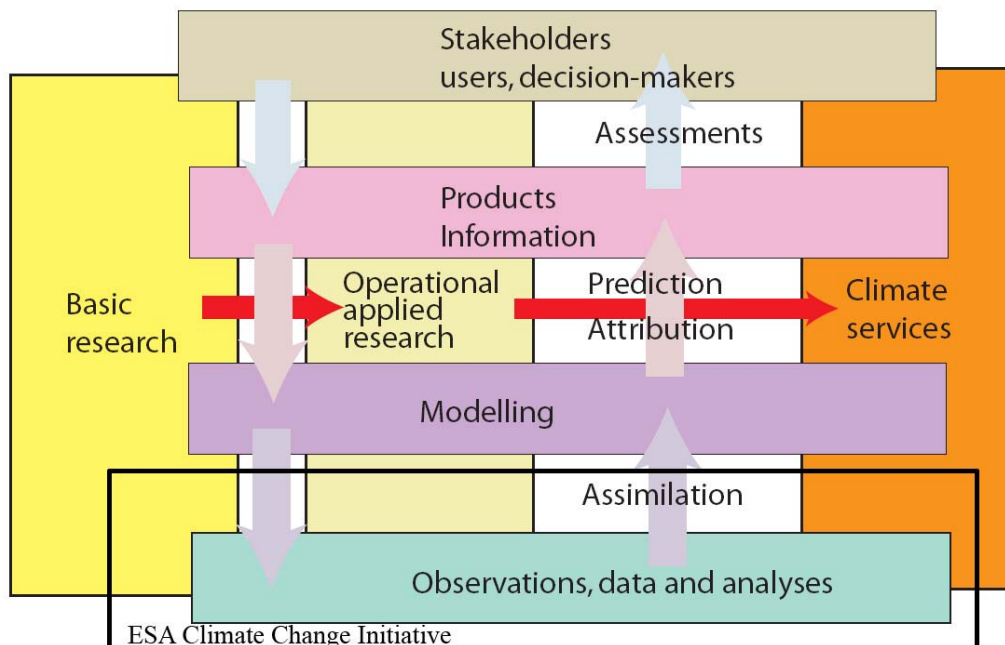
Stakeholders
users, decision-makers

Assessments

Products
Information

Basic research

Operational applied research

Prediction
Attribution

Climate services

Modelling

Assimilation

Observations, data and analyses

ESA Climate Change Initiative